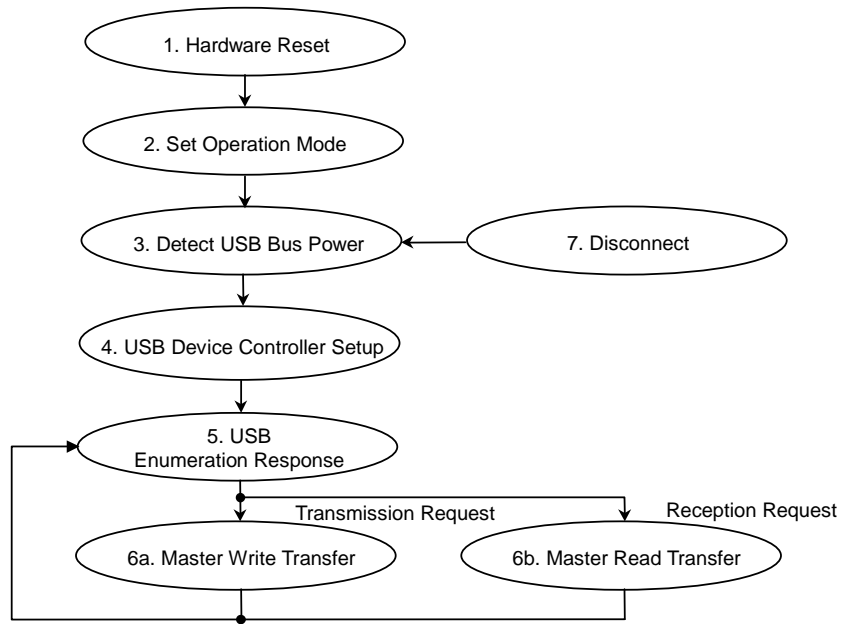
1. Hardware Reset

2. Set Operation Mode

3. Detect USB Bus Power

7. Disconnect

4. USB Device Controller Setup

5. USB Enumeration Response

Transmission Request

Reception Request

6a. Master Write Transfer

6b. Master Read Transfer